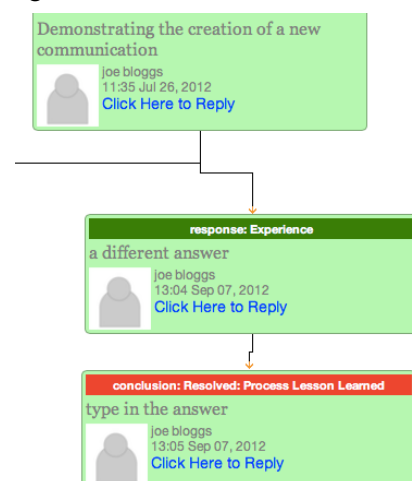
Demonstrating the creation of a new communication
joe bloggs
11:35 Jul 26, 2012
Click Here to Reply

response: Experience
a different answer
joe bloggs
13:04 Sep 07, 2012
Click Here to Reply

conclusion: Resolved: Process Lesson Learned
type in the answer
joe bloggs
13:05 Sep 07, 2012
Click Here to Reply